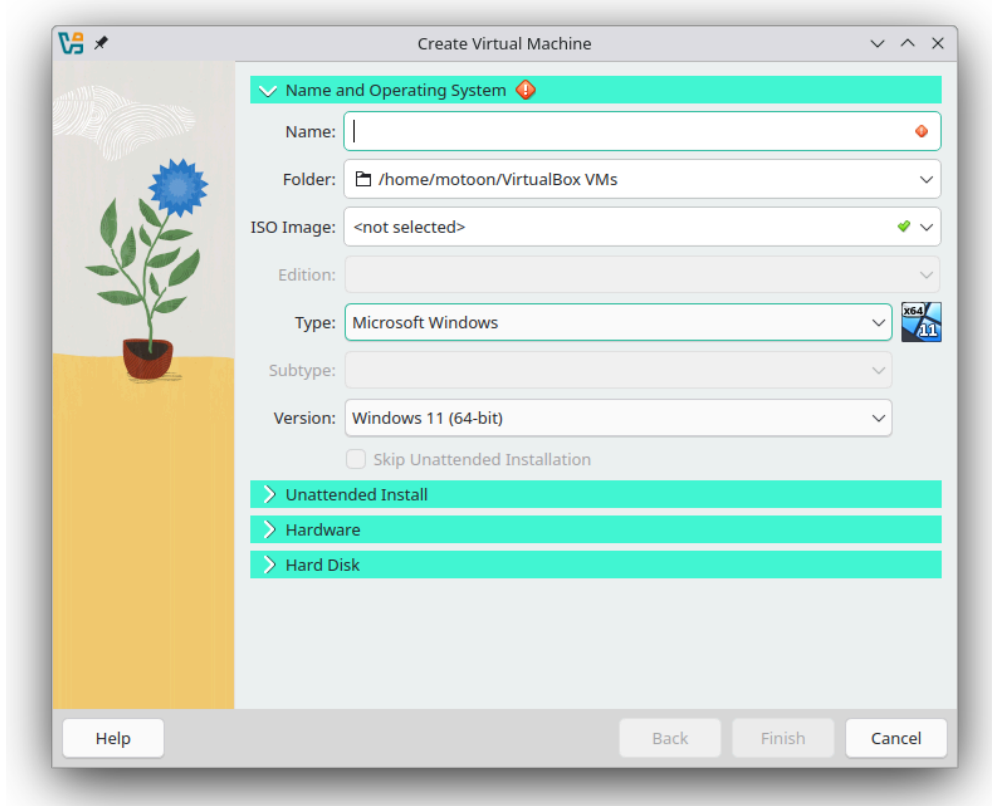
Create Virtual Machine

Name and Operating System

Name:

Folder: /home/motoon/VirtualBox VMs

ISO Image: <not selected>

Edition:

Type: Microsoft Windows

x64 11

Subtype:

Version: Windows 11 (64-bit)

Skip Unattended Installation

Unattended Install

Hardware

Hard Disk

Help

Back

Finish

Cancel